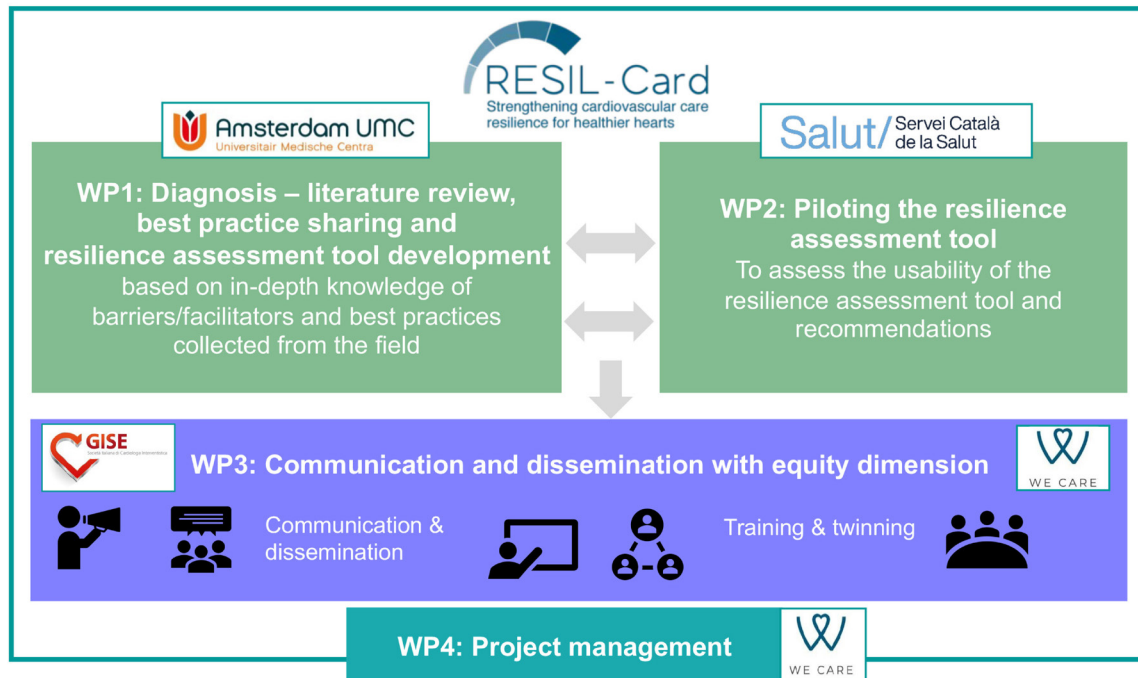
RESIL-Card
Strengthening cardiovascular care resilience for healthier hearts

Amsterdam UMC
Universitair Medische Centra

Salut/ Servei Català de la Salut

WP1: Diagnosis – literature review, best practice sharing and resilience assessment tool development
based on in-depth knowledge of barriers/facilitators and best practices collected from the field

WP2: Piloting the resilience assessment tool
To assess the usability of the resilience assessment tool and recommendations

GISE
Società Italiana di Cardiologia Interventistica

WP3: Communication and dissemination with equity dimension

WE CARE

Communication & dissemination

Training & twinning

WP4: Project management

WE CARE